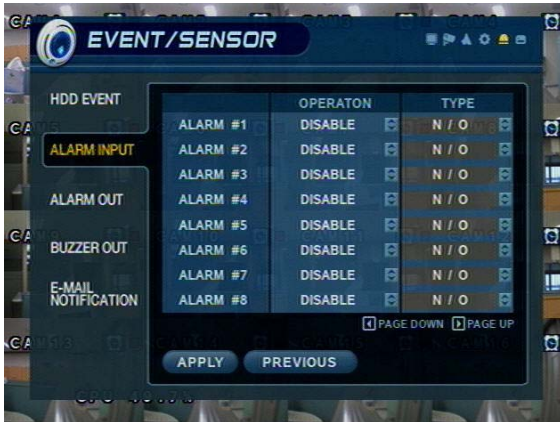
EVENT/SENSOR

HDD EVENT

ALARM INPUT

ALARM OUT

BUZZER OUT

E-MAIL NOTIFICATION

| | OPERATON | TYPE |
|---|---|---|
| ALARM #1 | DISABLE | N / O |
| ALARM #2 | DISABLE | N / O |
| ALARM #3 | DISABLE | N / O |
| ALARM #4 | DISABLE | N / O |
| ALARM #5 | DISABLE | N / O |
| ALARM #6 | DISABLE | N / O |
| ALARM #7 | DISABLE | N / O |
| ALARM #8 | DISABLE | N / O |

PAGE DOWN PAGE UP

APPLY PREVIOUS